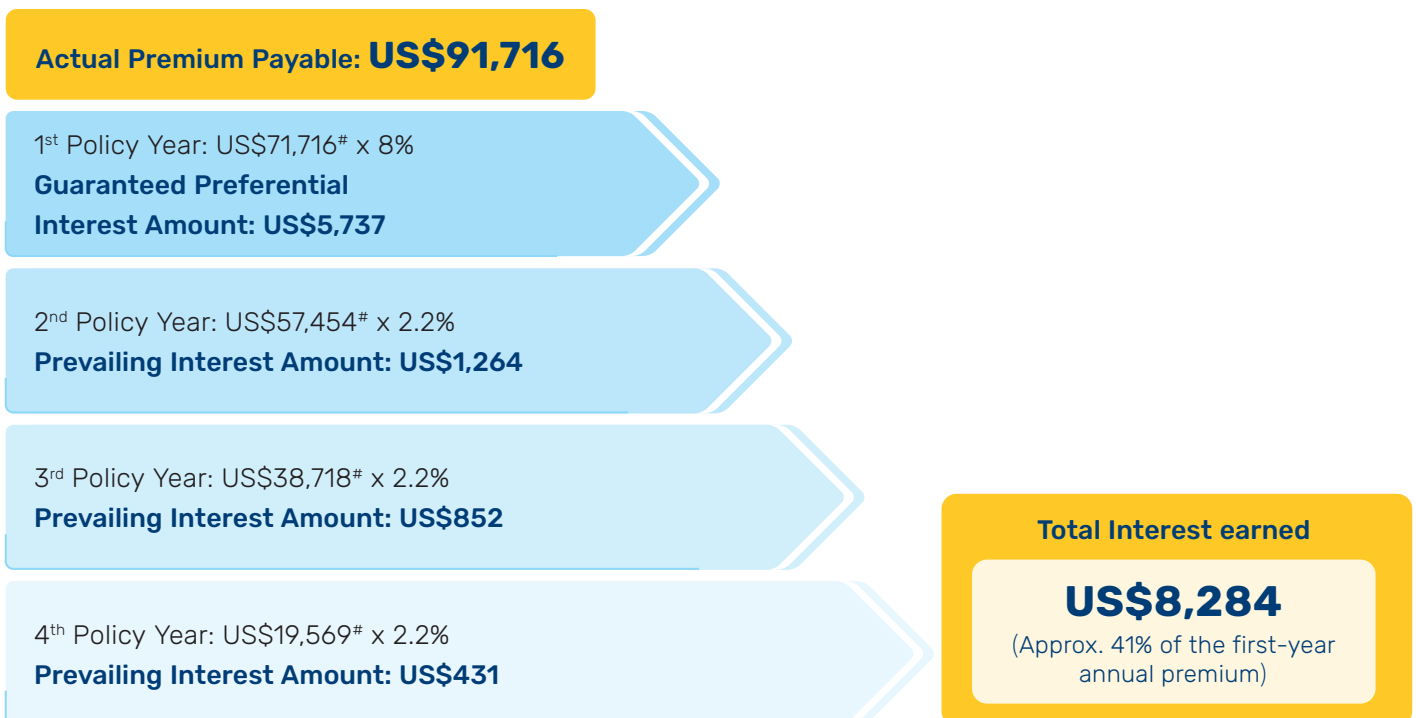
Actual Premium Payable: US$91,716

1$^{st}$ Policy Year: US$71,716$^{\#}$ x 8%
Guaranteed Preferential Interest Amount: US$5,737

2$^{nd}$ Policy Year: US$57,454$^{\#}$ x 2.2%
Prevailing Interest Amount: US$1,264

3$^{rd}$ Policy Year: US$38,718$^{\#}$ x 2.2%
Prevailing Interest Amount: US$852

4$^{th}$ Policy Year: US$19,569$^{\#}$ x 2.2%
Prevailing Interest Amount: US$431

Total Interest earned
US$8,284
(Approx. 41% of the first-year annual premium)